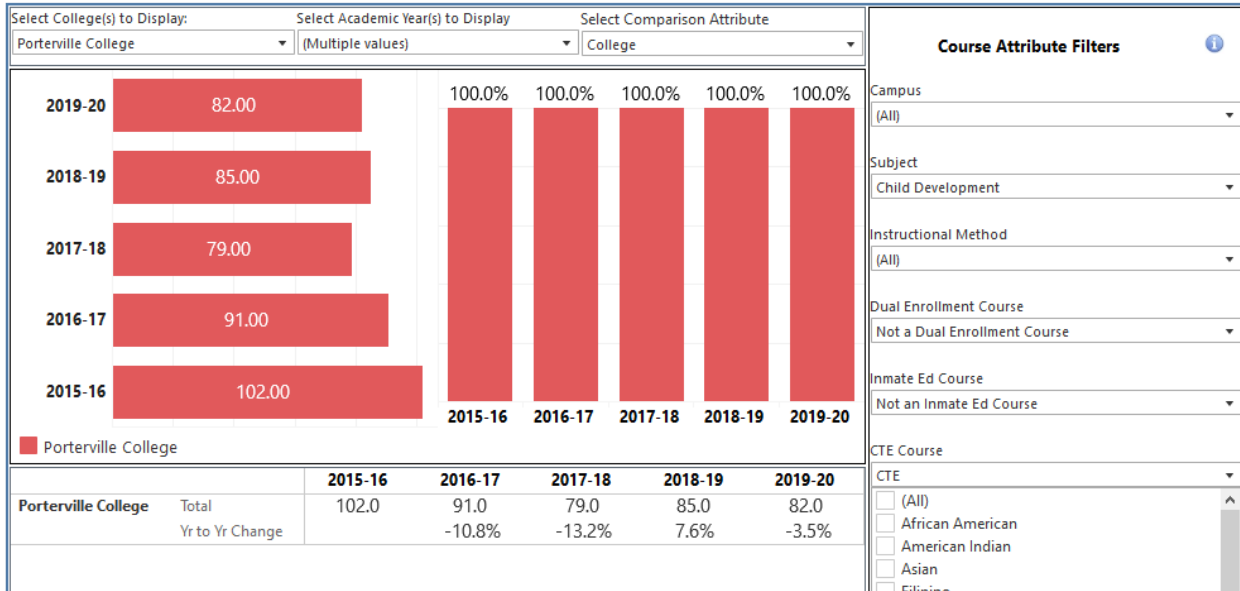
Select College(s) to Display:
Porterville College
Select Academic Year(s) to Display
(Multiple values)
Select Comparison Attribute
College

2019-20 82.00
2018-19 85.00
2017-18 79.00
2016-17 91.00
2015-16 102.00

100.0% 100.0% 100.0% 100.0% 100.0%
2015-16 2016-17 2017-18 2018-19 2019-20

Porterville College

| | | 2015-16 | 2016-17 | 2017-18 | 2018-19 | 2019-20 |
|---|---|---|---|---|---|---|
| Porterville College | Total | 102.0 | 91.0 | 79.0 | 85.0 | 82.0 |
| | Yr to Yr Change | | -10.8% | -13.2% | 7.6% | -3.5% |

Course Attribute Filters

Campus
(All)

Subject
Child Development

Instructional Method
(All)

Dual Enrollment Course
Not a Dual Enrollment Course

Inmate Ed Course
Not an Inmate Ed Course

CTE Course
CTE
(All)
African American
American Indian
Asian
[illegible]